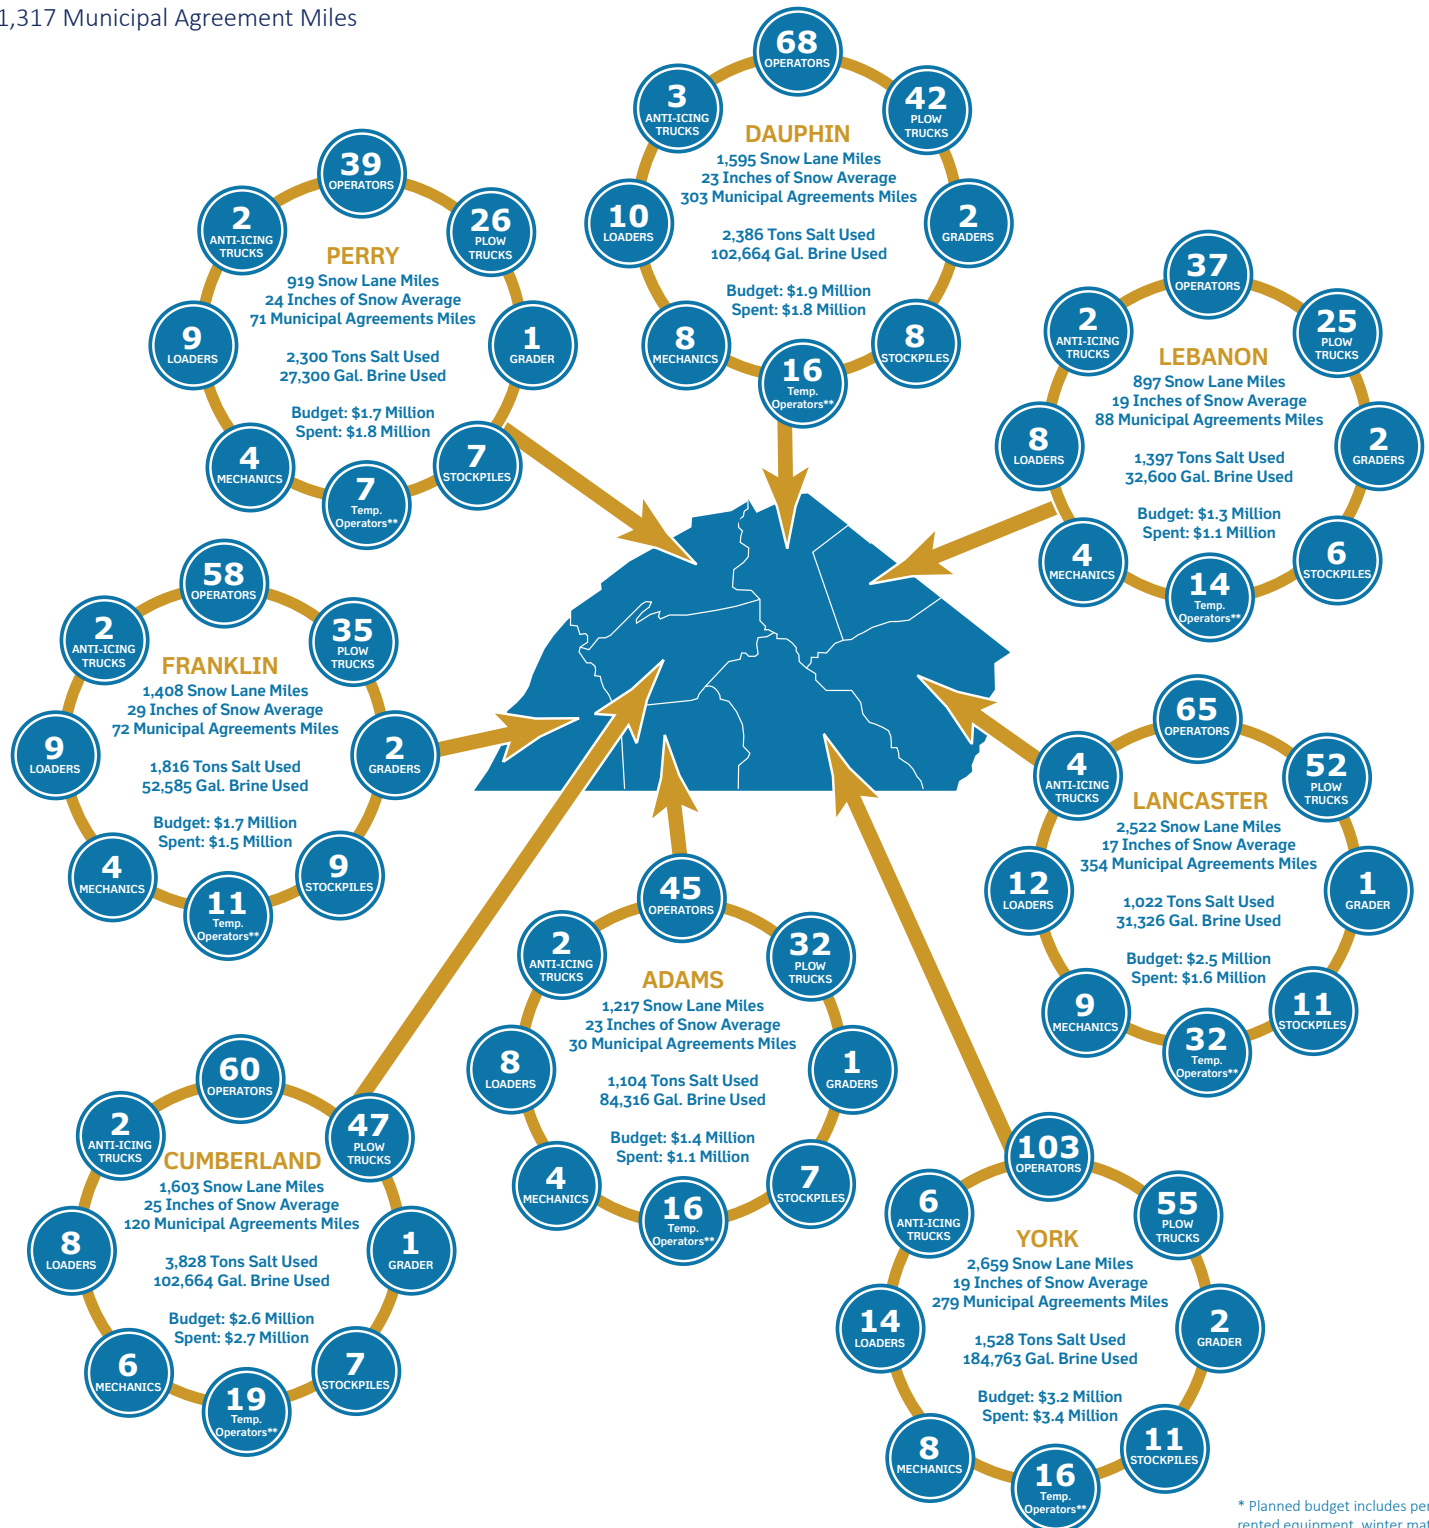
1,317 Municipal Agreement Miles

68 OPERATORS
3 ANTI-ICING TRUCKS
42 PLOW TRUCKS
DAUPHIN
1,595 Snow Lane Miles
23 Inches of Snow Average
303 Municipal Agreements Miles
10 LOADERS
2 GRADERS
2,386 Tons Salt Used
102,664 Gal. Brine Used
Budget: $1.9 Million
Spent: $1.8 Million
8 MECHANICS
8 STOCKPILES
16 Temp. Operators**

39 OPERATORS
2 ANTI-ICING TRUCKS
26 PLOW TRUCKS
PERRY
919 Snow Lane Miles
24 Inches of Snow Average
71 Municipal Agreements Miles
9 LOADERS
1 GRADER
2,300 Tons Salt Used
27,300 Gal. Brine Used
Budget: $1.7 Million
Spent: $1.8 Million
4 MECHANICS
7 STOCKPILES
7 Temp. Operators**

37 OPERATORS
2 ANTI-ICING TRUCKS
25 PLOW TRUCKS
LEBANON
897 Snow Lane Miles
19 Inches of Snow Average
88 Municipal Agreements Miles
8 LOADERS
2 GRADERS
1,397 Tons Salt Used
32,600 Gal. Brine Used
Budget: $1.3 Million
Spent: $1.1 Million
4 MECHANICS
6 STOCKPILES
14 Temp. Operators**

58 OPERATORS
2 ANTI-ICING TRUCKS
35 PLOW TRUCKS
FRANKLIN
1,408 Snow Lane Miles
29 Inches of Snow Average
72 Municipal Agreements Miles
9 LOADERS
2 GRADERS
1,816 Tons Salt Used
52,585 Gal. Brine Used
Budget: $1.7 Million
Spent: $1.5 Million
4 MECHANICS
9 STOCKPILES
11 Temp. Operators**

65 OPERATORS
4 ANTI-ICING TRUCKS
52 PLOW TRUCKS
LANCASTER
2,522 Snow Lane Miles
17 Inches of Snow Average
354 Municipal Agreements Miles
12 LOADERS
1 GRADER
1,022 Tons Salt Used
31,326 Gal. Brine Used
Budget: $2.5 Million
Spent: $1.6 Million
9 MECHANICS
11 STOCKPILES
32 Temp. Operators**

45 OPERATORS
2 ANTI-ICING TRUCKS
32 PLOW TRUCKS
ADAMS
1,217 Snow Lane Miles
23 Inches of Snow Average
30 Municipal Agreements Miles
8 LOADERS
1 GRADERS
1,104 Tons Salt Used
84,316 Gal. Brine Used
Budget: $1.4 Million
Spent: $1.1 Million
4 MECHANICS
7 STOCKPILES
16 Temp. Operators**

60 OPERATORS
2 ANTI-ICING TRUCKS
47 PLOW TRUCKS
CUMBERLAND
1,603 Snow Lane Miles
25 Inches of Snow Average
120 Municipal Agreements Miles
8 LOADERS
1 GRADER
3,828 Tons Salt Used
102,664 Gal. Brine Used
Budget: $2.6 Million
Spent: $2.7 Million
6 MECHANICS
7 STOCKPILES
19 Temp. Operators**

103 OPERATORS
6 ANTI-ICING TRUCKS
55 PLOW TRUCKS
YORK
2,659 Snow Lane Miles
19 Inches of Snow Average
279 Municipal Agreements Miles
14 LOADERS
2 GRADER
1,528 Tons Salt Used
184,763 Gal. Brine Used
Budget: $3.2 Million
Spent: $3.4 Million
8 MECHANICS
11 STOCKPILES
16 Temp. Operators**

* Planned budget includes per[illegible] rented equipment, winter mat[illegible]